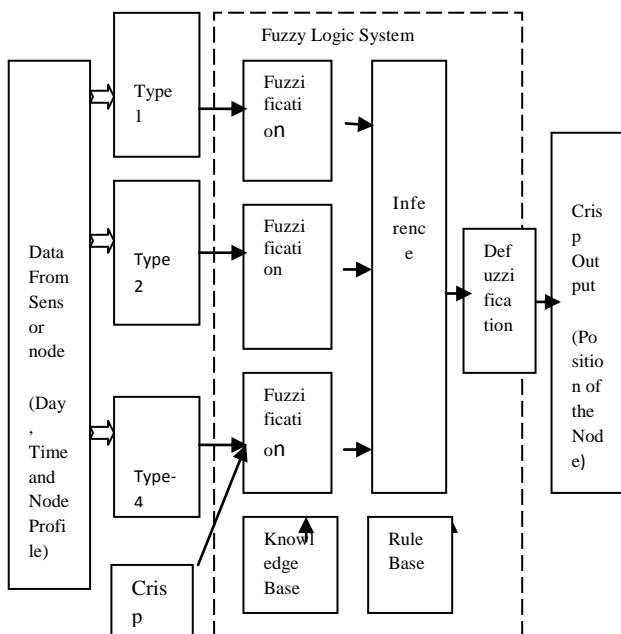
Fuzzy Logic System

Data From Sensor node

(Day, Time and Node Profile)

Type 1

Type 2

Type-4

Crisp

Fuzzification

Fuzzification

Fuzzification

Knowledge Base

Inference

Rule Base

Defuzzification

Crisp Output

(Position of the Node)